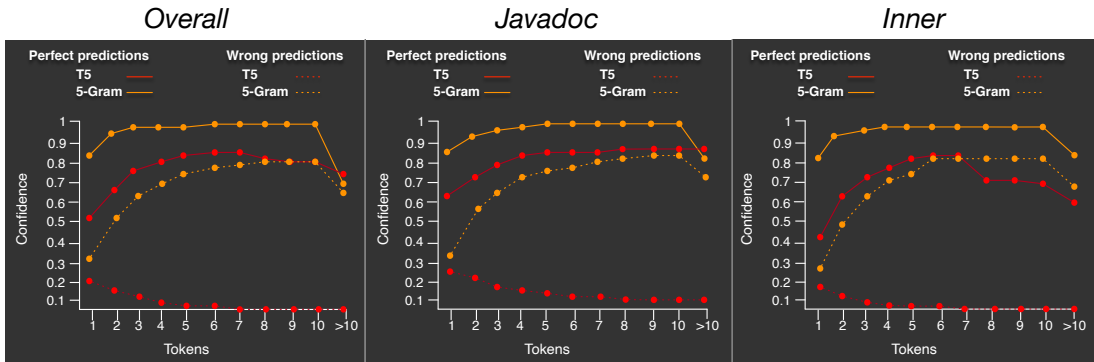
Overall

Perfect predictions
T5
5-Gram

Wrong predictions
T5
5-Gram

Confidence

1
0.9
0.8
0.7
0.6
0.5
0.4
0.3
0.2
0.1

1 2 3 4 5 6 7 8 9 10 >10

Tokens

Javadoc

Perfect predictions
T5
5-Gram

Wrong predictions
T5
5-Gram

Confidence

1
0.9
0.8
0.7
0.6
0.5
0.4
0.3
0.2
0.1

1 2 3 4 5 6 7 8 9 10 >10

Tokens

Inner

Perfect predictions
T5
5-Gram

Wrong predictions
T5
5-Gram

Confidence

1
0.9
0.8
0.7
0.6
0.5
0.4
0.3
0.2
0.1

1 2 3 4 5 6 7 8 9 10 >10

Tokens